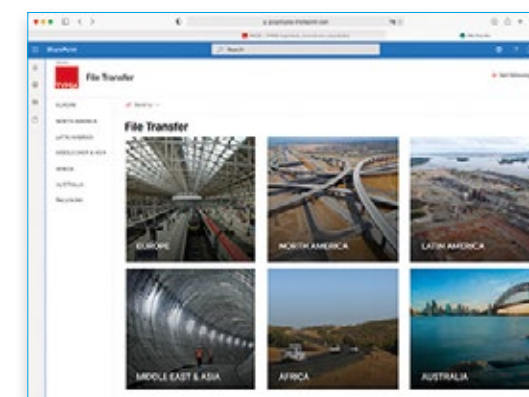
SharePoint

Search

SYSTRA

File Transfer

EUROPE
NORTH AMERICA
LATIN AMERICA
MIDDLE EAST & ASIA
AFRICA
AUSTRALIA
Recycle bin

File Transfer

EUROPE

NORTH AMERICA

LATIN AMERICA

MIDDLE EAST & ASIA

AFRICA

AUSTRALIA